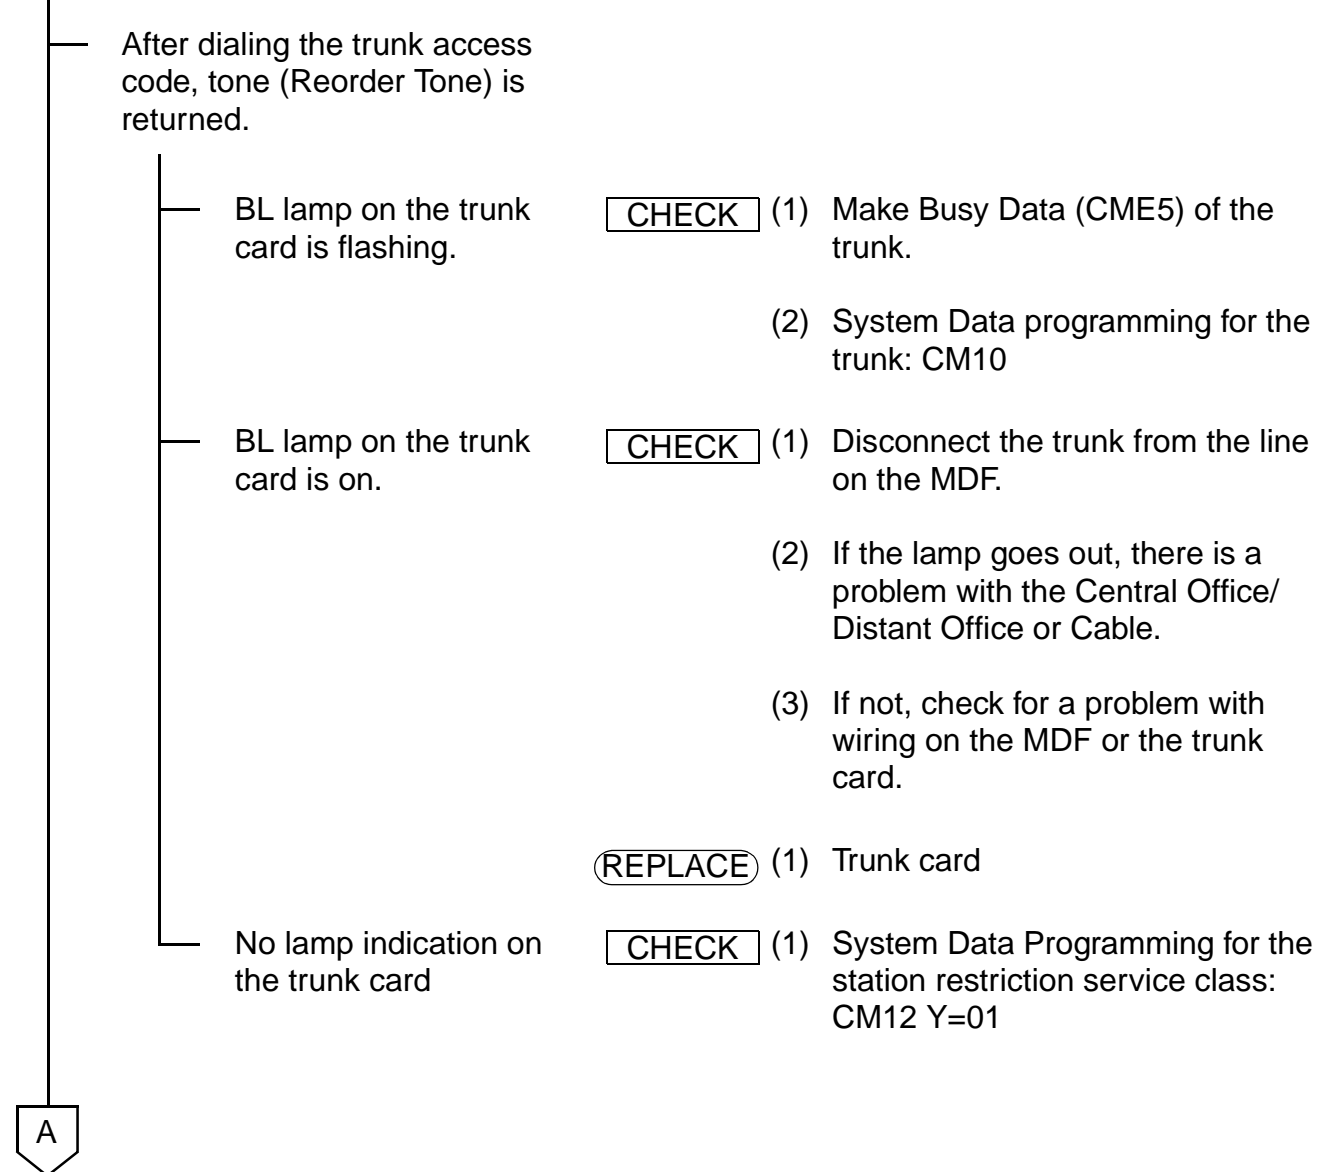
After dialing the trunk access code, tone (Reorder Tone) is returned.

BL lamp on the trunk card is flashing.

CHECK (1) Make Busy Data (CME5) of the trunk.

(2) System Data programming for the trunk: CM10

BL lamp on the trunk card is on.

CHECK (1) Disconnect the trunk from the line on the MDF.

(2) If the lamp goes out, there is a problem with the Central Office/ Distant Office or Cable.

(3) If not, check for a problem with wiring on the MDF or the trunk card.

REPLACE (1) Trunk card

No lamp indication on the trunk card

CHECK (1) System Data Programming for the station restriction service class: CM12 Y=01

A